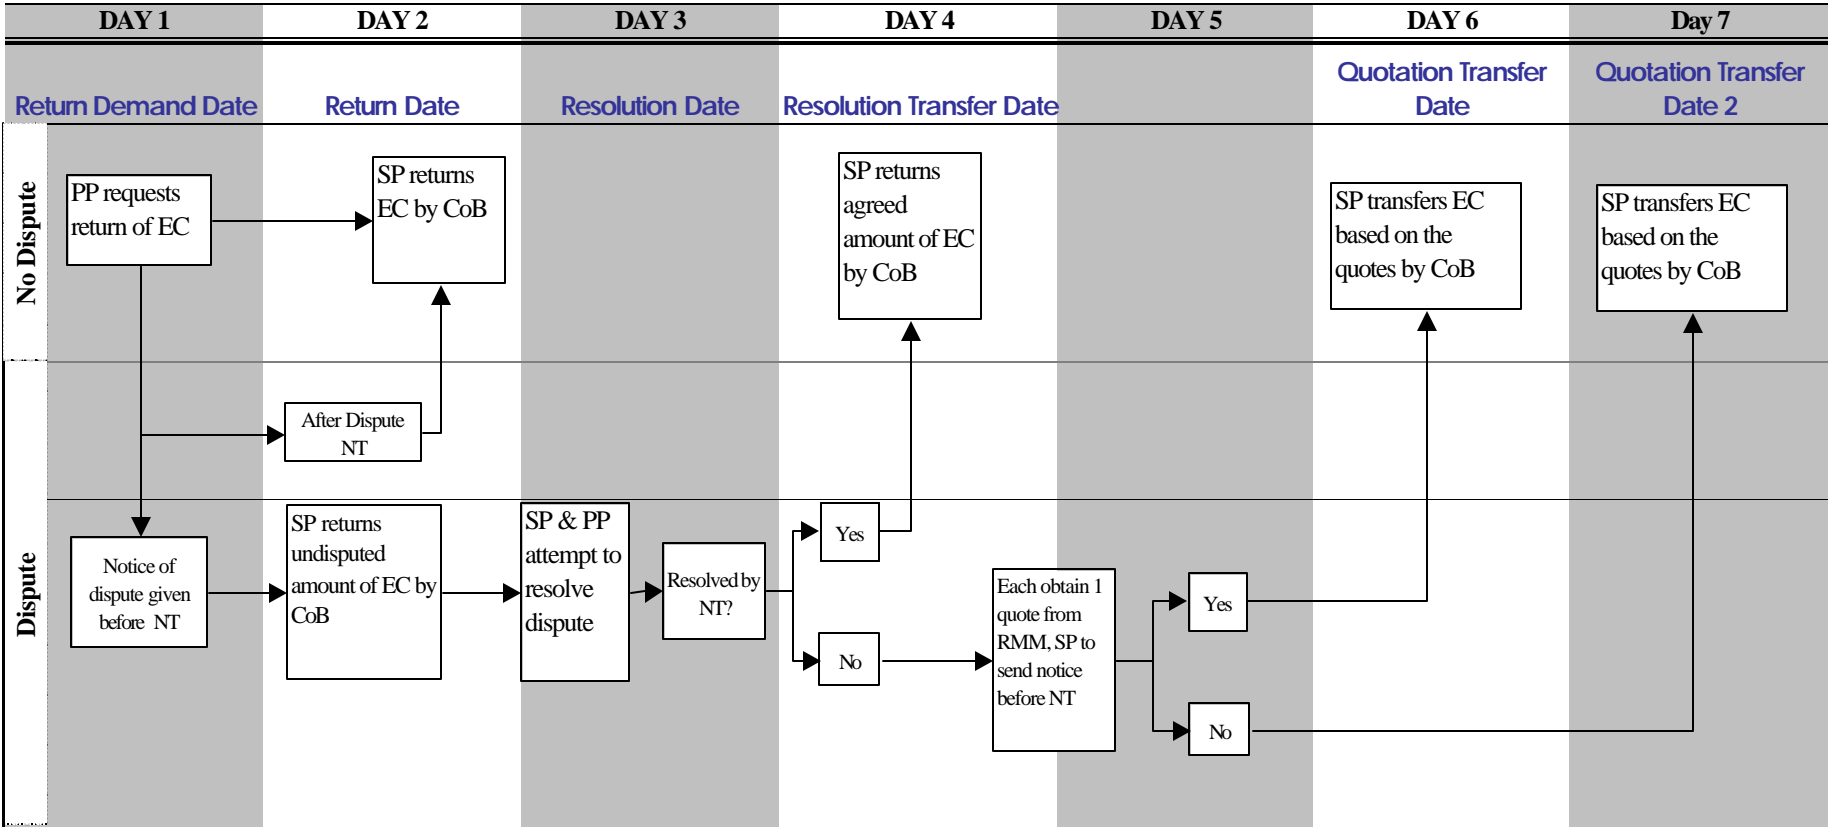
| DAY 1 | DAY 2 | DAY 3 | DAY 4 | DAY 5 | DAY 6 | Day 7 |
|---|---|---|---|---|---|---|
| Return Demand Date | Return Date | Resolution Date | Resolution Transfer Date | | Quotation Transfer Date | Quotation Transfer Date 2 |

No Dispute

PP requests return of EC

SP returns EC by CoB

SP returns agreed amount of EC by CoB

SP transfers EC based on the quotes by CoB

SP transfers EC based on the quotes by CoB

After Dispute NT

Dispute

Notice of dispute given before NT

SP returns undisputed amount of EC by CoB

SP & PP attempt to resolve dispute

Resolved by NT?

Yes

No

Each obtain 1 quote from RMM, SP to send notice before NT

Yes

No